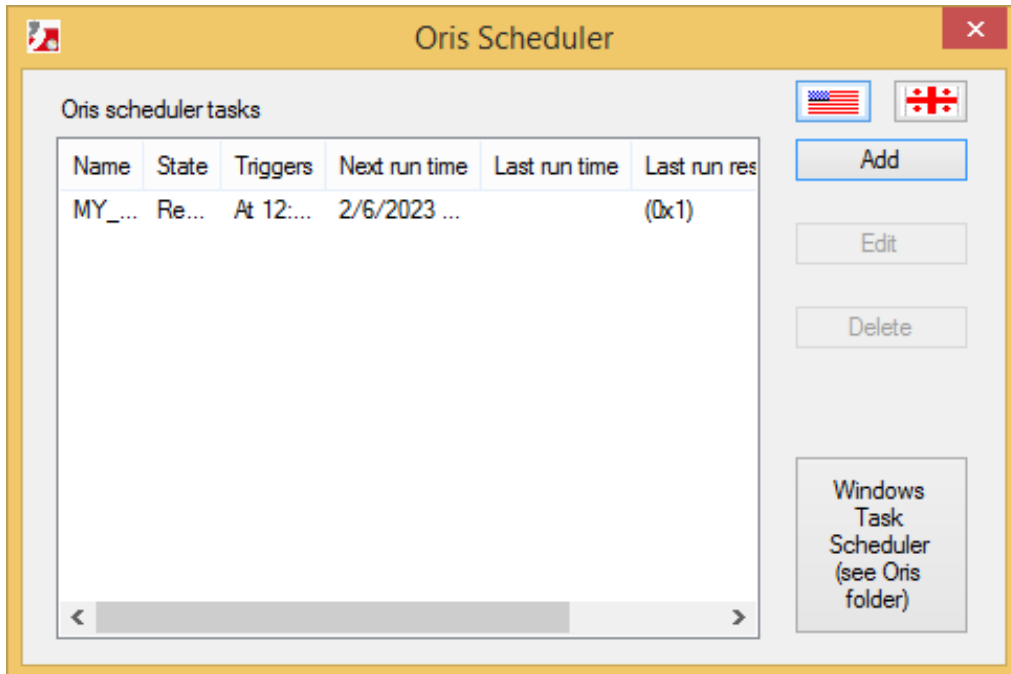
Oris Scheduler

Oris scheduler tasks

| Name | State | Triggers | Next run time | Last run time | Last run res |
|---|---|---|---|---|---|
| MY_... | Re... | At 12:... | 2/6/2023 ... | | (0x1) |

Add

Edit

Delete

Windows Task Scheduler (see Oris folder)